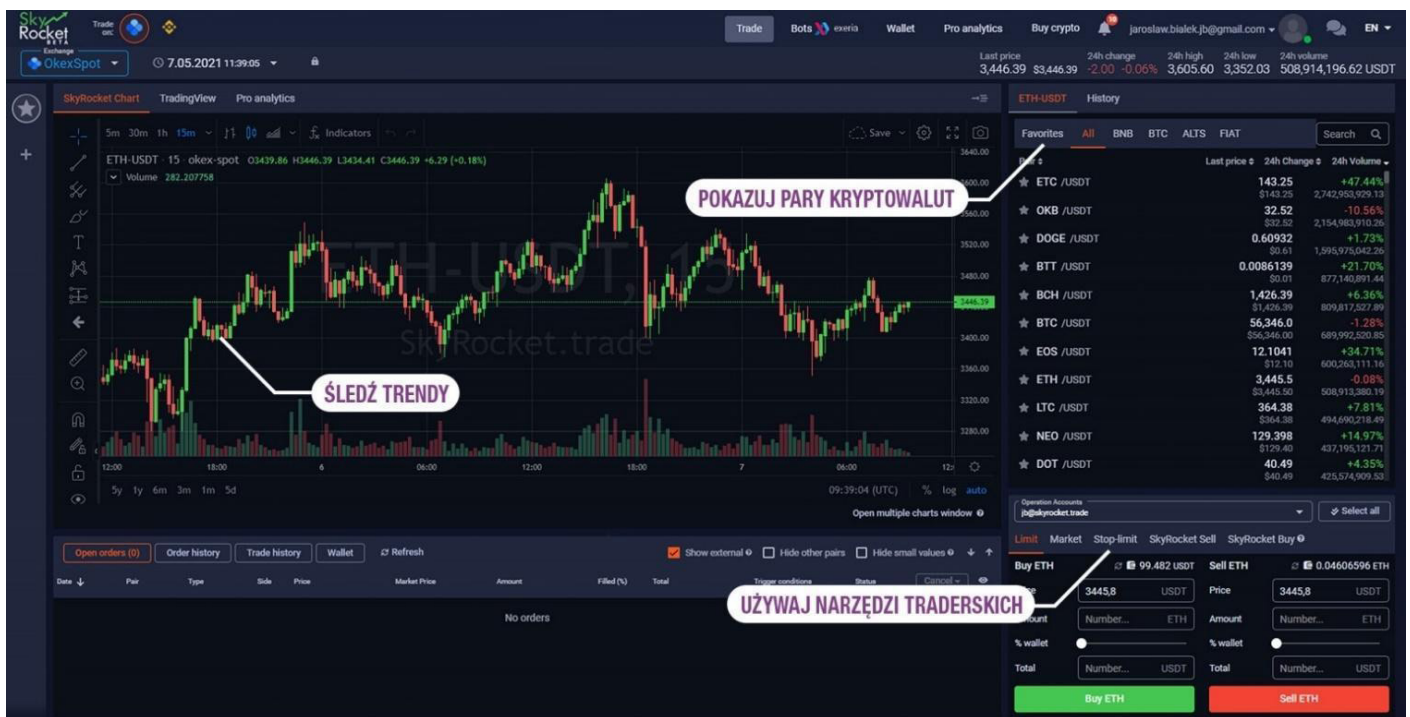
Sky Rocket BETA Trade on: Exchange OkexSpot 7.05.2021 11:39:05

Trade Bots exeria Wallet Pro analytics Buy crypto jaroslaw.bialek.jb@gmail.com EN

Last price 3,446.39 $3,446.39 24h change -2.00 -0.06% 24h high 3,605.60 24h low 3,352.03 24h volume 508,914,196.62 USDT

SkyRocket Chart TradingView Pro analytics

5m 30m 1h 15m Indicators Save

ETH-USDT · 15 · okex-spot O3439.86 H3446.39 L3434.41 C3446.39 +6.29 (+0.18%)
Volume 282.207758

ETH-USDT, 15
SkyRocket.trade

3640.00
3600.00
3560.00
3520.00
3480.00
3446.39
3400.00
3360.00
3320.00
3280.00

12:00 18:00 6 06:00 12:00 18:00 7 06:00 12:

5y 1y 6m 3m 1m 5d 09:39:04 (UTC) % log auto

Open multiple charts window

POKAZUJ PARY KRYPTOWALUT

ŚLEDŹ TRENDY

UŻYWAJ NARZĘDZI TRADERSKICH

ETH-USDT History

Favorites All BNB BTC ALTS FIAT Search

Pair Last price 24h Change 24h Volume

| Pair | Last price | 24h Change | 24h Volume |
|---|---|---|---|
| ETC /USDT | 143.25 $143.25 | +47.44% | 2,742,953,929.13 |
| OKB /USDT | 32.52 $32.52 | -10.56% | 2,154,983,910.26 |
| DOGE /USDT | 0.60932 $0.61 | +1.73% | 1,595,975,042.26 |
| BTT /USDT | 0.0086139 $0.01 | +21.70% | 877,140,891.44 |
| BCH /USDT | 1,426.39 $1,426.39 | +6.36% | 809,817,527.89 |
| BTC /USDT | 56,346.0 $56,346.00 | -1.28% | 689,992,520.85 |
| EOS /USDT | 12.1041 $12.10 | +34.71% | 600,263,111.16 |
| ETH /USDT | 3,445.5 $3,445.50 | -0.08% | 508,913,380.19 |
| LTC /USDT | 364.38 $364.38 | +7.81% | 494,690,218.49 |
| NEO /USDT | 129.398 $129.40 | +14.97% | 437,195,121.71 |
| DOT /USDT | 40.49 $40.49 | +4.35% | 425,574,909.53 |

Operation Accounts jb@skyrocket.trade Select all

Limit Market Stop-limit SkyRocket Sell SkyRocket Buy

Buy ETH 99.482 USDT Sell ETH 0.04606596 ETH

Price 3445,8 USDT Price 3445,8 USDT
Amount Number... ETH Amount Number... ETH
% wallet % wallet
Total Number... USDT Total Number... USDT

Buy ETH Sell ETH

Open orders (0) Order history Trade history Wallet Refresh Show external Hide other pairs Hide small values

Date Pair Type Side Price Market Price Amount Filled (%) Total Trigger conditions Status Cancel

No orders